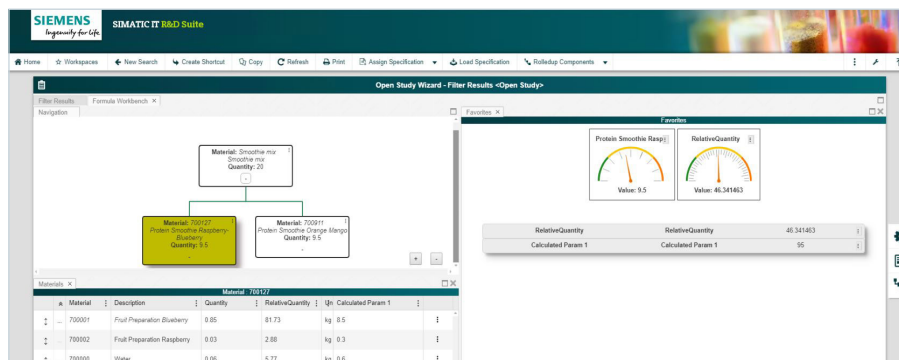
SIEMENS
Ingenuity for life
SIMATIC IT R&D Suite

Home | Workspaces | New Search | Create Shortcut | Copy | Refresh | Print | Assign Specification | Load Specification | Rollup Components

Open Study Wizard - Filter Results <Open Study>

Filter Results | Formula Workbench ×
Navigation

Material: Smoothie mix
Smoothie mix
Quantity: 20

Material: 700127
Protein Smoothie Raspberry-Blueberry
Quantity: 9.5

Material: 700911
Protein Smoothie Orange Mango
Quantity: 9.5

Favorites ×
Favorites

Protein Smoothie Rasp
Value: 9.5

RelativeQuantity
Value: 46.341463

| RelativeQuantity | RelativeQuantity | 46.341463 |
|---|---|---|
| Calculated Param 1 | Calculated Param 1 | 95 |

Materials ×
Material : 700127

| | Material | Description | Quantity | RelativeQuantity | Un | Calculated Param 1 |
|---|---|---|---|---|---|---|
| | 700001 | Fruit Preparation Blueberry | 0.85 | 81.73 | kg | 8.5 |
| | 700002 | Fruit Preparation Raspberry | 0.03 | 2.88 | kg | 0.3 |
| | 700000 | Water | 0.06 | 5.77 | kg | 0.6 |